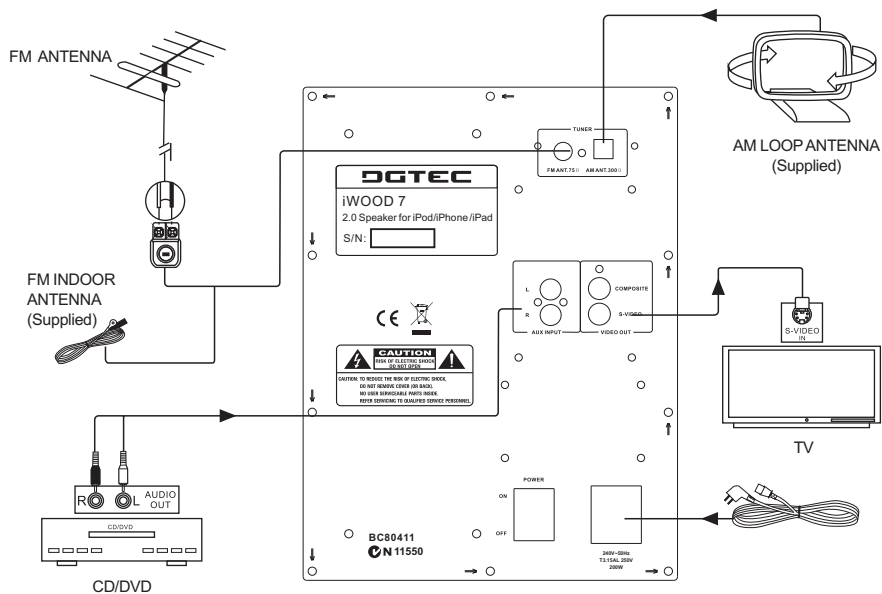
FM ANTENNA

TUNER
FM ANT.75Ω AM ANT.300Ω

AM LOOP ANTENNA
(Supplied)

DGTEC
iWOOD 7
2.0 Speaker for iPod/iPhone/iPad
S/N:

FM INDOOR ANTENNA
(Supplied)

L
R
AUX INPUT

COMPOSITE
S-VIDEO
VIDEO OUT

S-VIDEO IN

CE

CAUTION
RISK OF ELECTRIC SHOCK DO NOT OPEN
CAUTION: TO REDUCE THE RISK OF ELECTRIC SHOCK, DO NOT REMOVE COVER (OR BACK). NO USER SERVICEABLE PARTS INSIDE. REFER SERVICING TO QUALIFIED SERVICE PERSONNEL.

TV

R L AUDIO OUT

CD/DVD

POWER
ON
OFF

BC80411
N 11550

240V~50Hz
T3.15AL 250V
200W

CD/DVD